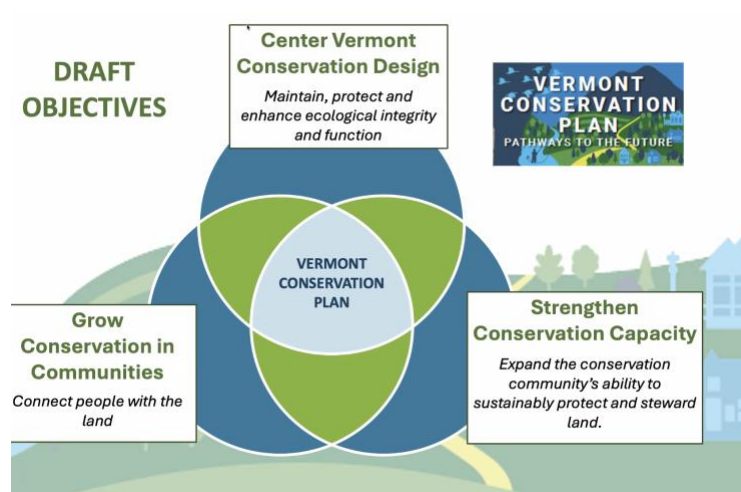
DRAFT OBJECTIVES

Center Vermont Conservation Design

Maintain, protect and enhance ecological integrity and function

VERMONT CONSERVATION PLAN
PATHWAYS TO THE FUTURE

VERMONT CONSERVATION PLAN

Grow Conservation in Communities

Connect people with the land

Strengthen Conservation Capacity

Expand the conservation community's ability to sustainably protect and steward land.